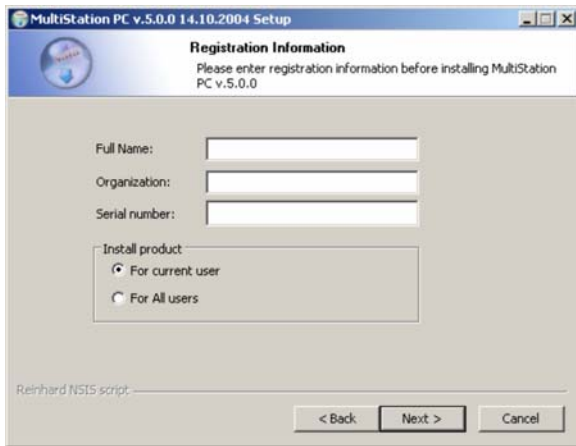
MultiStation PC v.5.0.0 14.10.2004 Setup

Registration Information

Please enter registration information before installing MultiStation PC v.5.0.0

Full Name:

Organization:

Serial number:

Install product

For current user

For All users

Reinhard NSIS script

< Back

Next >

Cancel